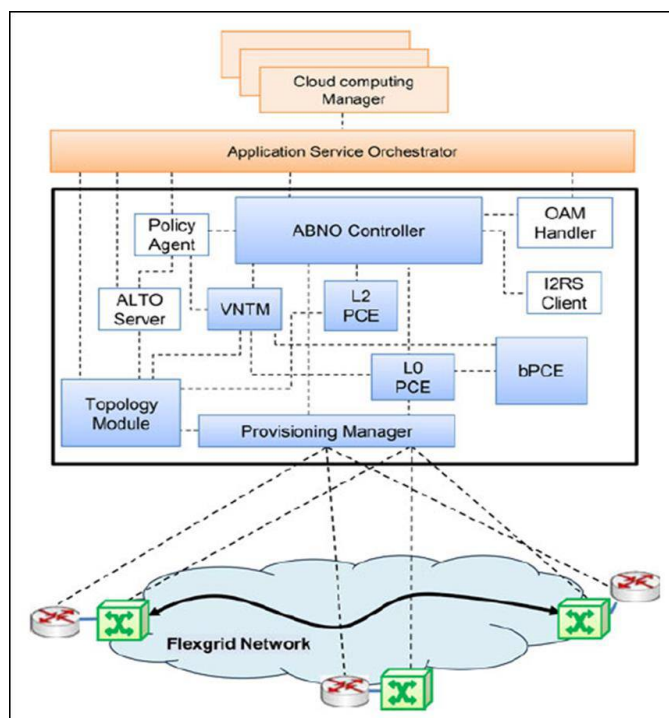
Cloud computing Manager

Application Service Orchestrator

Policy Agent

ABNO Controller

OAM Handler

I2RS Client

ALTO Server

VNTM

L2 PCE

L0 PCE

bPCE

Topology Module

Provisioning Manager

Flexgrid Network